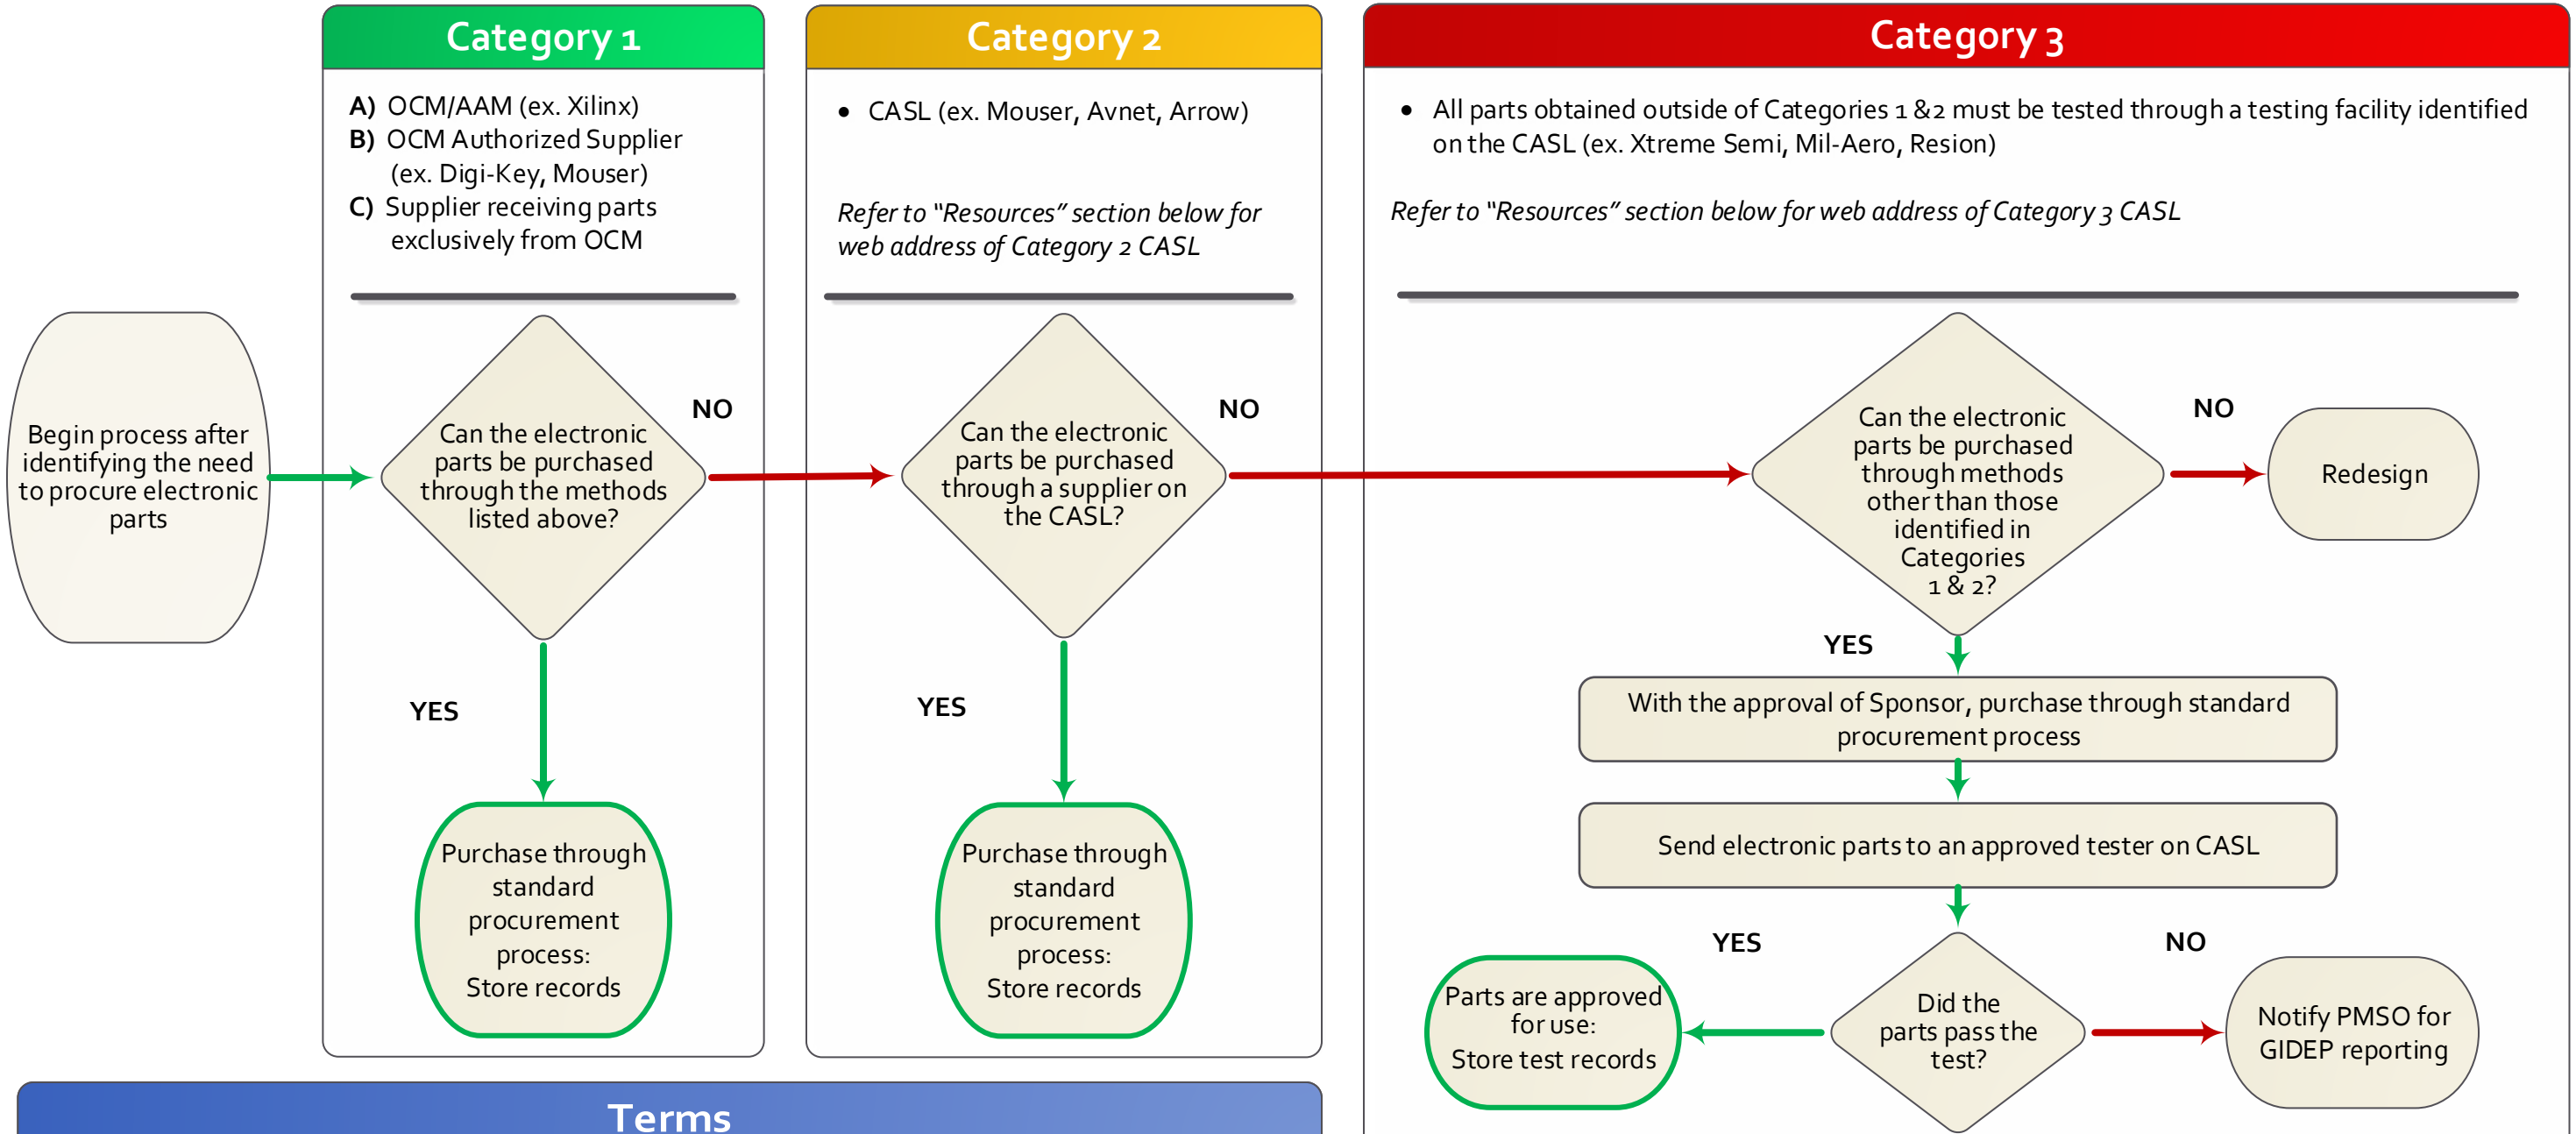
Category 1

A) OCM/AAM (ex. Xilinx)
B) OCM Authorized Supplier (ex. Digi-Key, Mouser)
C) Supplier receiving parts exclusively from OCM

Category 2

• CASL (ex. Mouser, Avnet, Arrow)

Refer to "Resources" section below for web address of Category 2 CASL

Category 3

• All parts obtained outside of Categories 1 &2 must be tested through a testing facility identified on the CASL (ex. Xtreme Semi, Mil-Aero, Resion)

Refer to "Resources" section below for web address of Category 3 CASL

Begin process after identifying the need to procure electronic parts

Can the electronic parts be purchased through the methods listed above?

NO

YES

Purchase through standard procurement process: Store records

Can the electronic parts be purchased through a supplier on the CASL?

NO

YES

Purchase through standard procurement process: Store records

Can the electronic parts be purchased through methods other than those identified in Categories 1 & 2?

NO

Redesign

YES

With the approval of Sponsor, purchase through standard procurement process

Send electronic parts to an approved tester on CASL

YES

NO

Did the parts pass the test?

Parts are approved for use: Store test records

Notify PMSO for GIDEP reporting

Terms